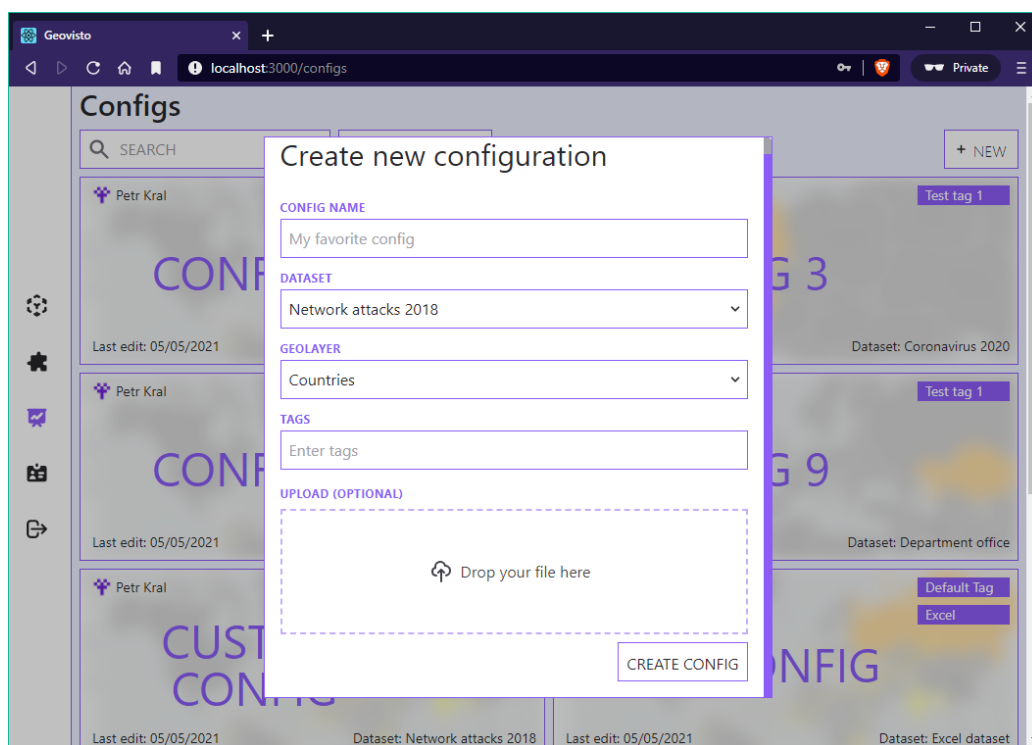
Geovisto

localhost:3000/configs

Private

Configs

SEARCH

+ NEW

Petr Kral

CONF

Last edit: 05/05/2021

Test tag 1

G 3

Dataset: Coronavirus 2020

Petr Kral

CONF

Last edit: 05/05/2021

Test tag 1

G 9

Dataset: Department office

Petr Kral

CUST

CONFIG

Last edit: 05/05/2021

Dataset: Network attacks 2018

Default Tag

Excel

ONFIG

Last edit: 05/05/2021

Dataset: Excel dataset

Create new configuration

CONFIG NAME

My favorite config

DATASET

Network attacks 2018

GEOLAYER

Countries

TAGS

Enter tags

UPLOAD (OPTIONAL)

Drop your file here

CREATE CONFIG